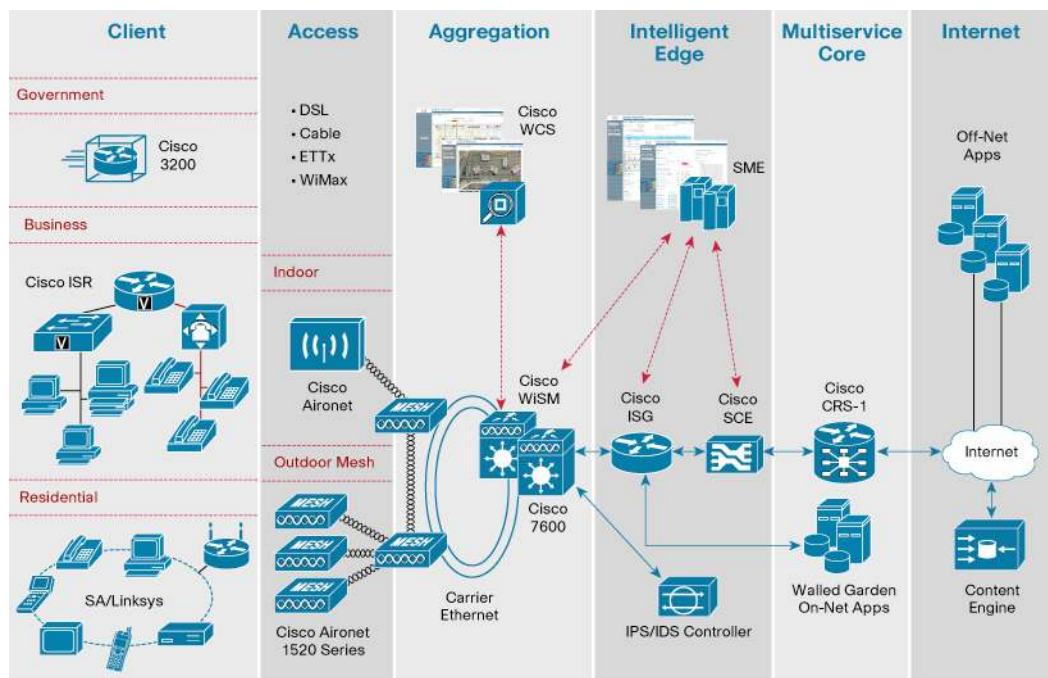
Client

Government

Cisco 3200

Business

Cisco ISR

V

V

Residential

SA/Linksys

Access

• DSL
• Cable
• ETTx
• WiMax

Indoor

Cisco Aironet

Outdoor Mesh

MESH

MESH

MESH

Cisco Aironet 1520 Series

Aggregation

Cisco WCS

MESH

MESH

Cisco WiSM

Cisco 7600

Carrier Ethernet

Intelligent Edge

SME

Cisco ISG

Cisco SCE

IPS/IDS Controller

Multiservice Core

Cisco CRS-1

Walled Garden On-Net Apps

Internet

Off-Net Apps

Internet

Content Engine